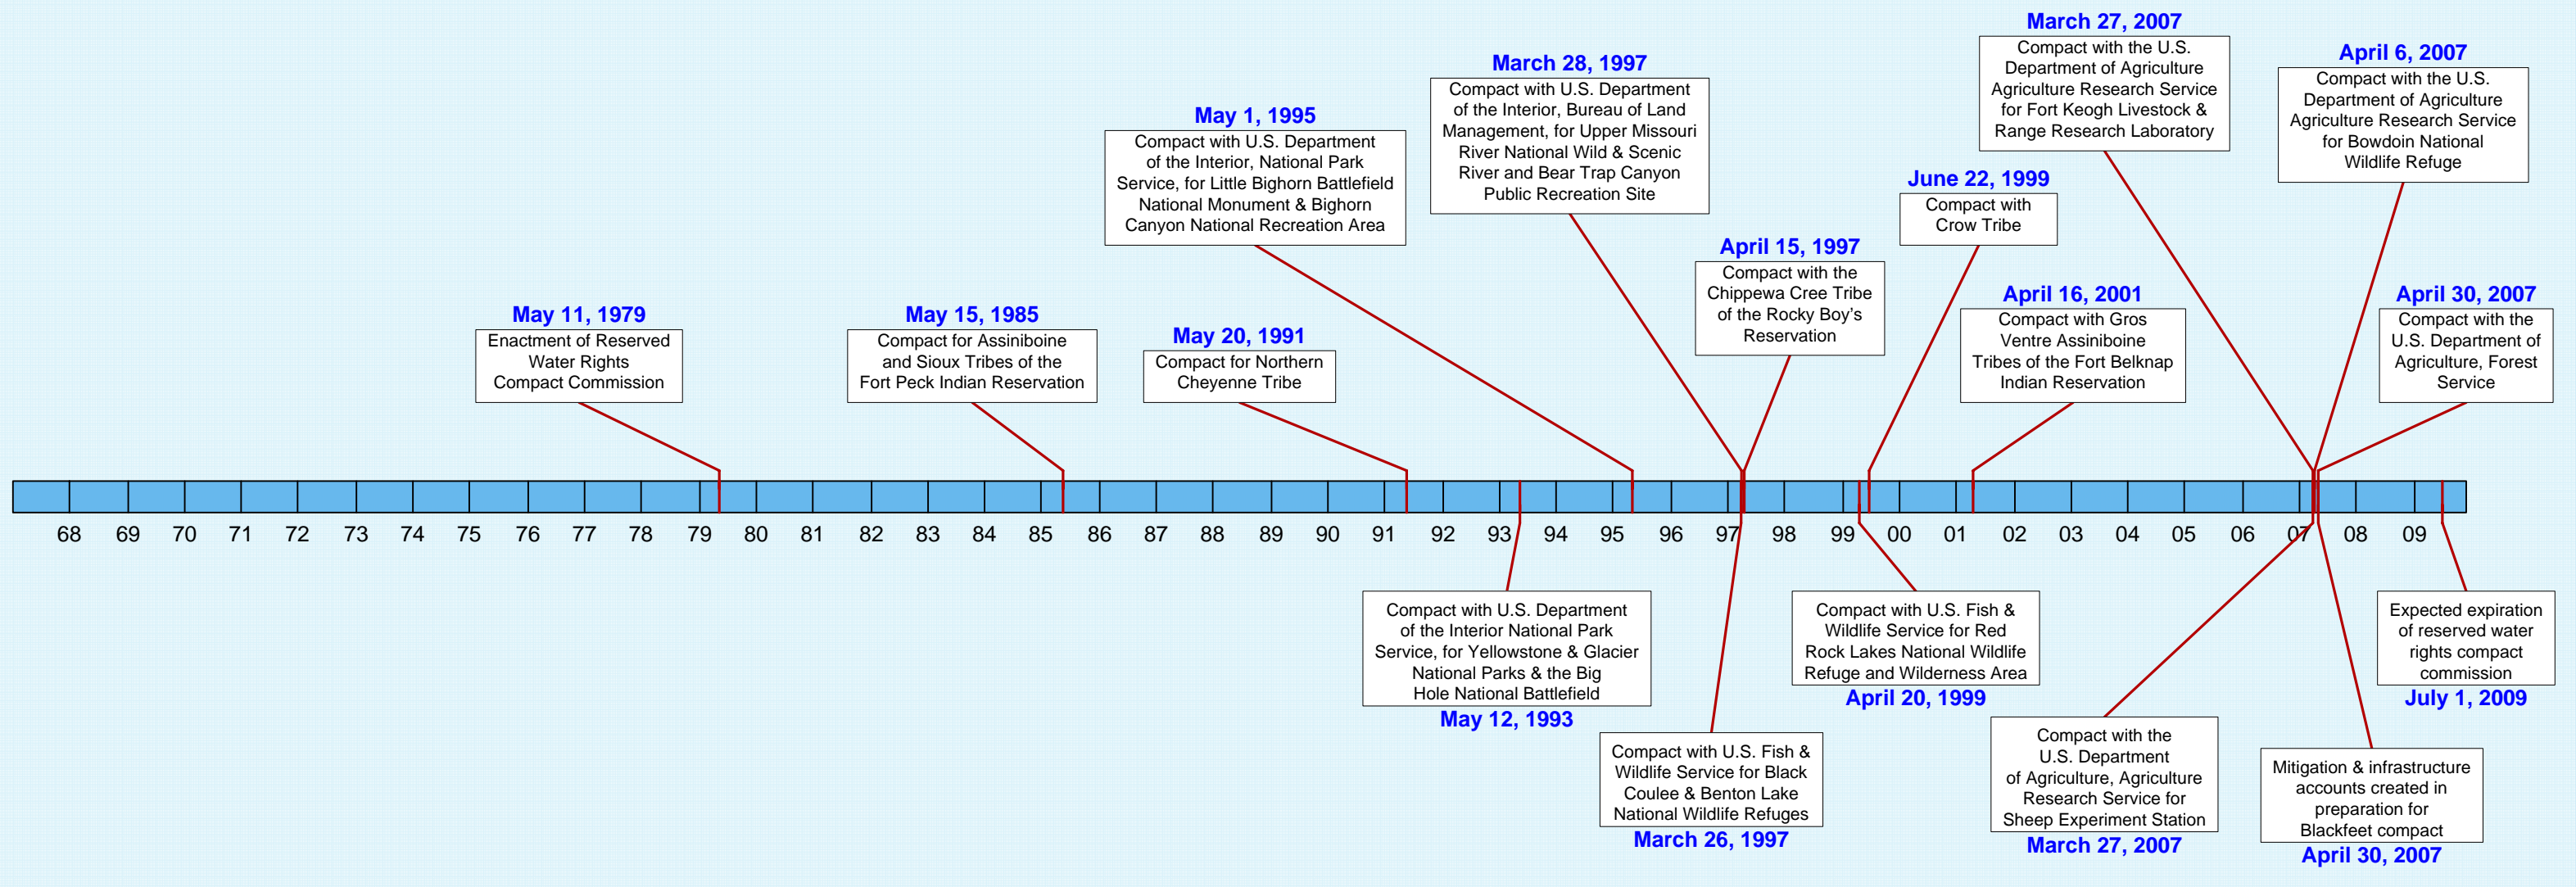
March 27, 2007
Compact with the U.S. Department of Agriculture Agriculture Research Service for Fort Keogh Livestock & Range Research Laboratory

April 6, 2007
Compact with the U.S. Department of Agriculture Agriculture Research Service for Bowdoin National Wildlife Refuge

March 28, 1997
Compact with U.S. Department of the Interior, Bureau of Land Management, for Upper Missouri River National Wild & Scenic River and Bear Trap Canyon Public Recreation Site

May 1, 1995
Compact with U.S. Department of the Interior, National Park Service, for Little Bighorn Battlefield National Monument & Bighorn Canyon National Recreation Area

June 22, 1999
Compact with Crow Tribe

April 15, 1997
Compact with the Chippewa Cree Tribe of the Rocky Boy's Reservation

April 16, 2001
Compact with Gros Ventre Assiniboine Tribes of the Fort Belknap Indian Reservation

April 30, 2007
Compact with the U.S. Department of Agriculture, Forest Service

May 11, 1979
Enactment of Reserved Water Rights Compact Commission

May 15, 1985
Compact for Assiniboine and Sioux Tribes of the Fort Peck Indian Reservation

May 20, 1991
Compact for Northern Cheyenne Tribe

68 69 70 71 72 73 74 75 76 77 78 79 80 81 82 83 84 85 86 87 88 89 90 91 92 93 94 95 96 97 98 99 00 01 02 03 04 05 06 07 08 09

Compact with U.S. Department of the Interior National Park Service, for Yellowstone & Glacier National Parks & the Big Hole National Battlefield
May 12, 1993

Compact with U.S. Fish & Wildlife Service for Red Rock Lakes National Wildlife Refuge and Wilderness Area
April 20, 1999

Expected expiration of reserved water rights compact commission
July 1, 2009

Compact with U.S. Fish & Wildlife Service for Black Coulee & Benton Lake National Wildlife Refuges
March 26, 1997

Compact with the U.S. Department of Agriculture, Agriculture Research Service for Sheep Experiment Station
March 27, 2007

Mitigation & infrastructure accounts created in preparation for Blackfeet compact
April 30, 2007